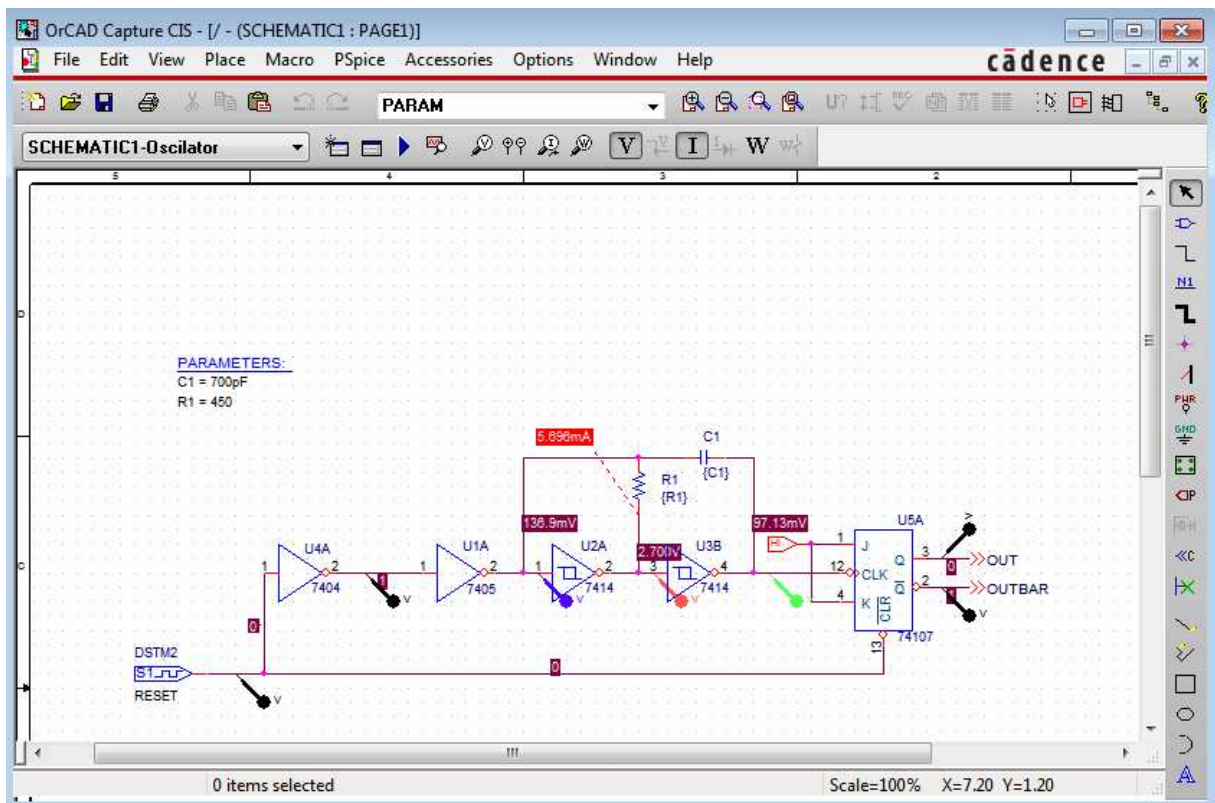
OrCAD Capture CIS - [/ - (SCHEMATIC1 : PAGE1)]

File Edit View Place Macro PSpice Accessories Options Window Help

cādence

PARAM

SCHEMATIC1-Oscilator

V I W

5 4 3 2

D

C

PARAMETERS:
C1 = 700pF
R1 = 450

5.696mA

C1

{C1}

R1
{R1}

136.9mV

97.13mV

U5A

U4A

U1A

U2A

2.700V

U3B

1 2

7404

1

1 2

7405

1 2

7414

3 4

7414

HI

1 J

12 CLK

4 K

Q 3

QI 2

CLR

13

74107

0

>>OUT

>>OUTBAR

0

DSTM2

S1

RESET

0

V

V

V

V

V

V

0 items selected

Scale=100% X=7.20 Y=1.20